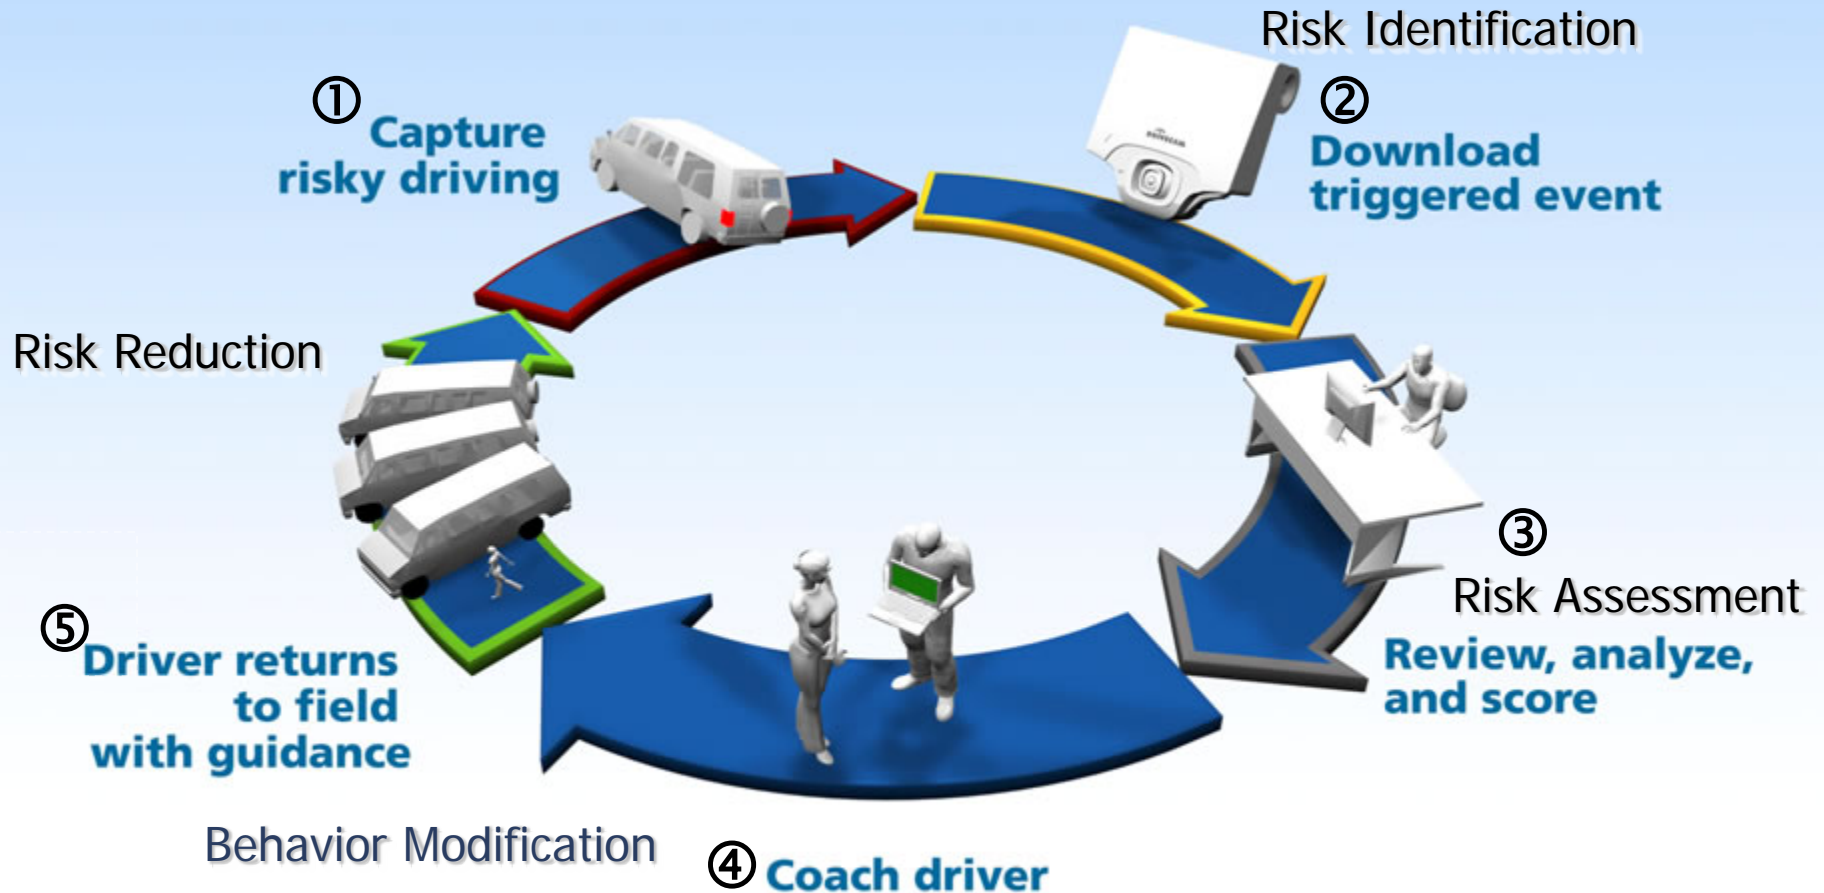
Risk Identification

① Capture risky driving

② Download triggered event

Risk Reduction

③ Risk Assessment

Review, analyze, and score

⑤ Driver returns to field with guidance

Behavior Modification

④ Coach driver